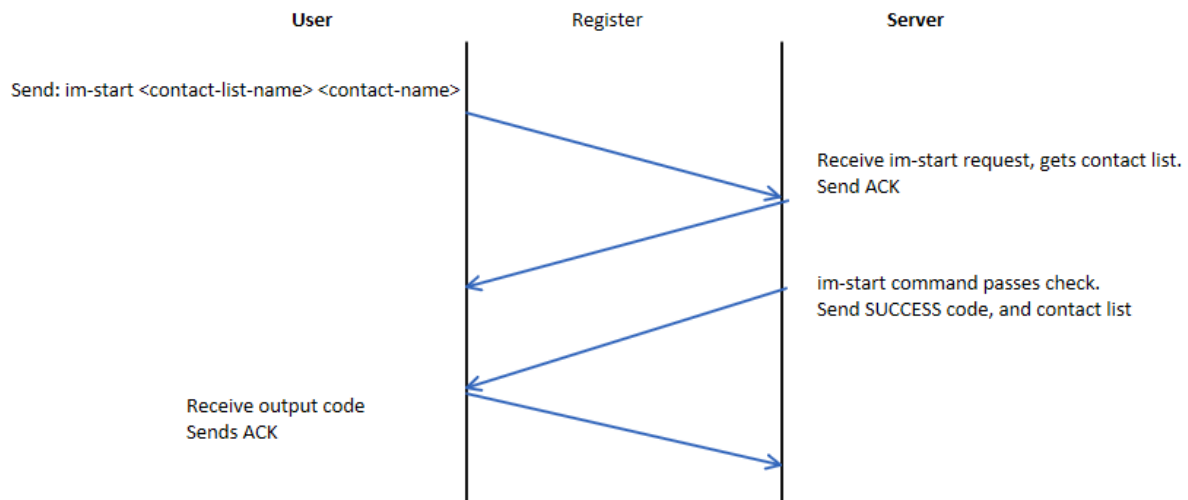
User

Register

Server

Send: im-start <contact-list-name> <contact-name>

Receive im-start request, gets contact list.
Send ACK

im-start command passes check.
Send SUCCESS code, and contact list

Receive output code
Sends ACK